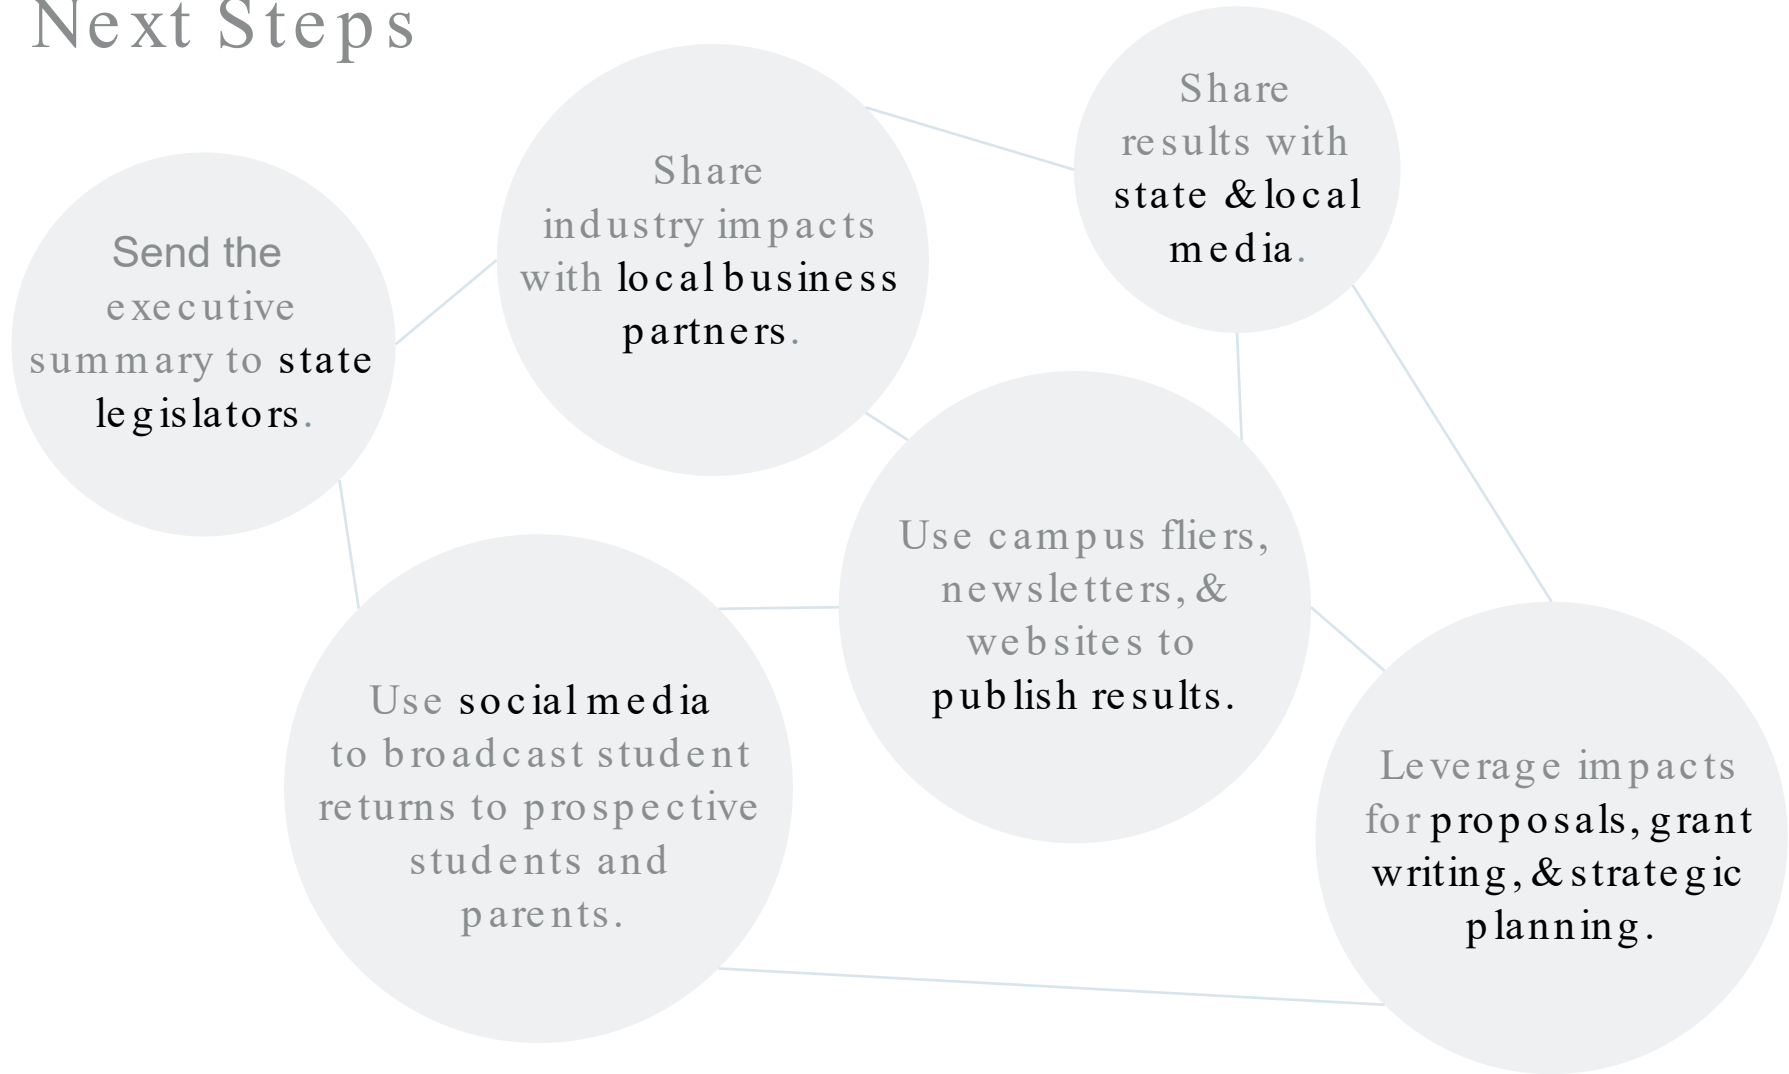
Next Steps

Send the executive summary to state legislators.

Share industry impacts with local business partners.

Share results with state & local media.

Use campus fliers, newsletters, & websites to publish results.

Use social media to broadcast student returns to prospective students and parents.

Leverage impacts for proposals, grant writing, & strategic planning.